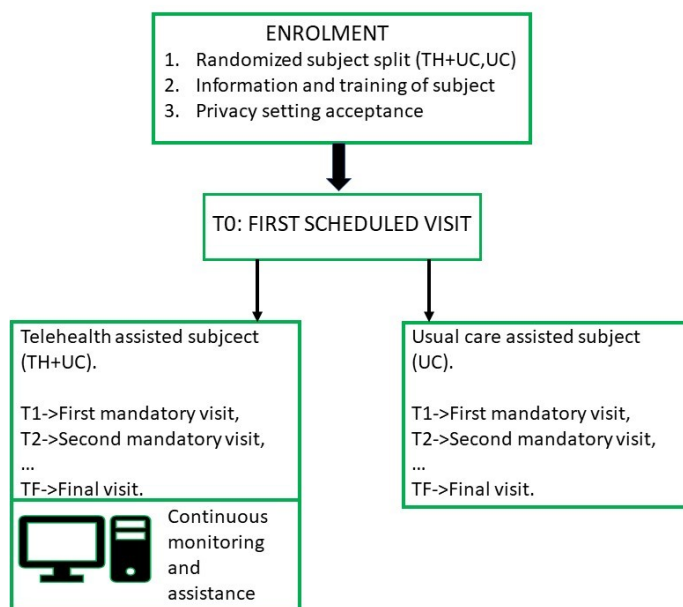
ENROLMENT
1. Randomized subject split (TH+UC,UC)
2. Information and training of subject
3. Privacy setting acceptance

T0: FIRST SCHEDULED VISIT

Telehealth assisted subjcect (TH+UC).

T1->First mandatory visit,
T2->Second mandatory visit,
...
TF->Final visit.

Continuous monitoring and assistance

Usual care assisted subject (UC).

T1->First mandatory visit,
T2->Second mandatory visit,
...
TF->Final visit.